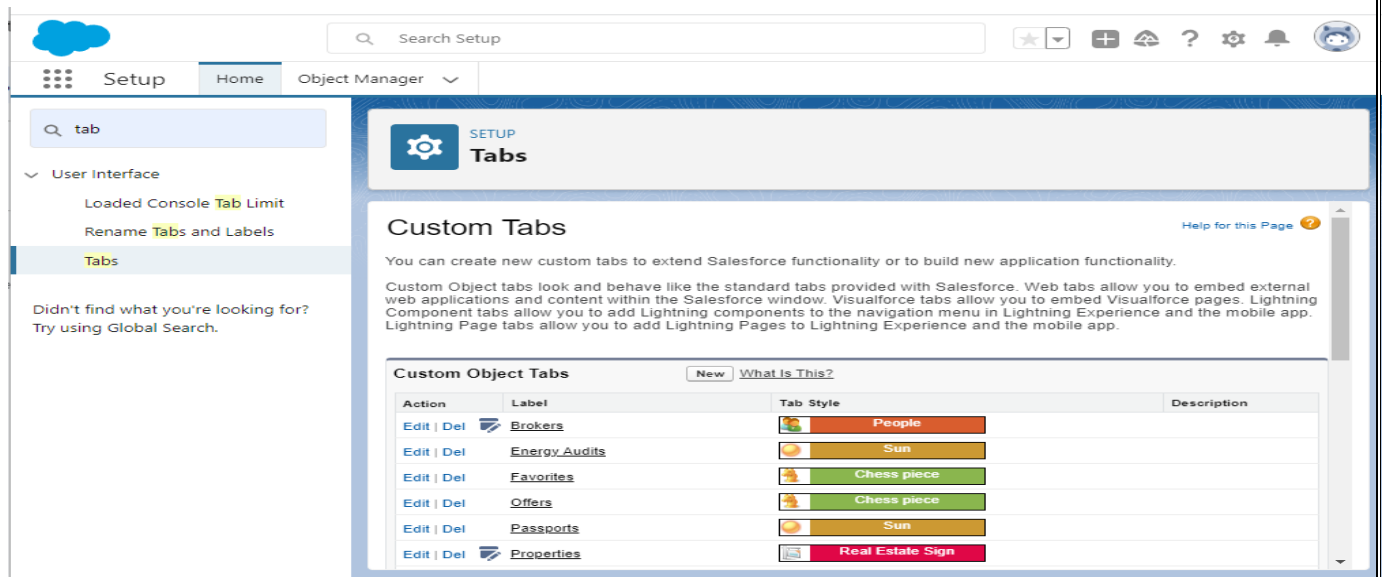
Search Setup

Setup Home Object Manager

tab

User Interface
Loaded Console Tab Limit
Rename Tabs and Labels
Tabs

Didn't find what you're looking for? Try using Global Search.

SETUP
Tabs

Custom Tabs

Help for this Page

You can create new custom tabs to extend Salesforce functionality or to build new application functionality.

Custom Object tabs look and behave like the standard tabs provided with Salesforce. Web tabs allow you to embed external web applications and content within the Salesforce window. Visualforce tabs allow you to embed Visualforce pages. Lightning Component tabs allow you to add Lightning components to the navigation menu in Lightning Experience and the mobile app. Lightning Page tabs allow you to add Lightning Pages to Lightning Experience and the mobile app.

Custom Object Tabs New What Is This?

| Action | Label | Tab Style | Description |
|---|---|---|---|
| Edit \| Del | Brokers | People | |
| Edit \| Del | Energy Audits | Sun | |
| Edit \| Del | Favorites | Chess piece | |
| Edit \| Del | Offers | Chess piece | |
| Edit \| Del | Passports | Sun | |
| Edit \| Del | Properties | Real Estate Sign | |